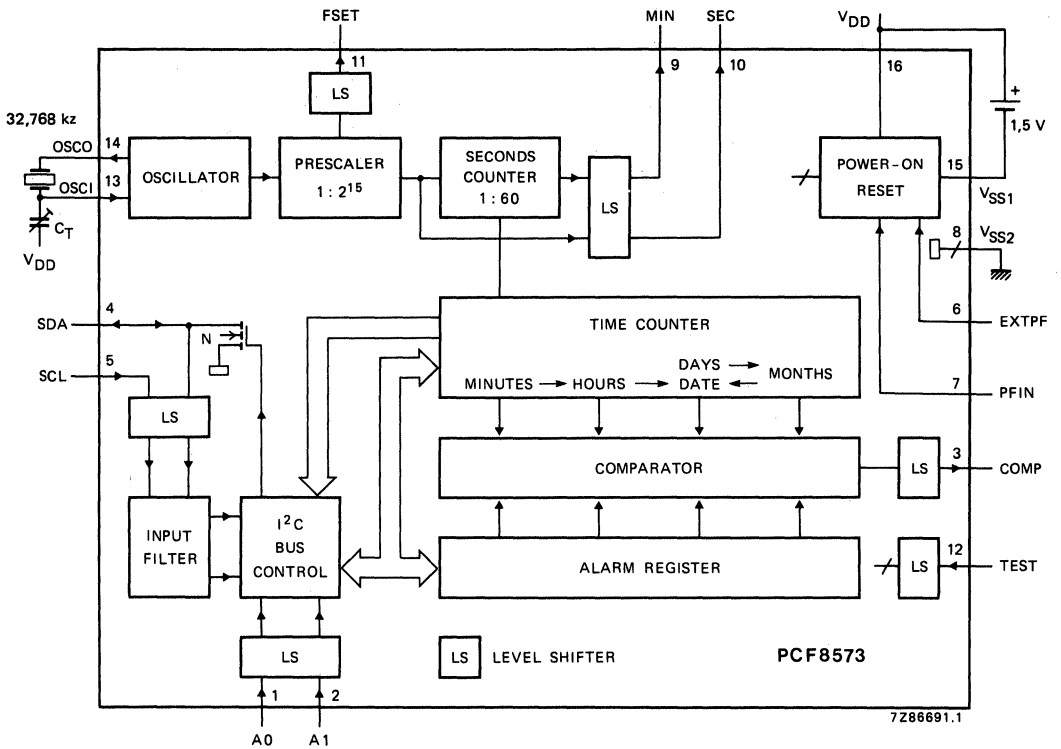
FSET
11
LS
MIN
SEC
9
10
$V_{DD}$
16
+
1,5 V
32,768 kz
OSCO
14
OSCI
13
$C_T$
$V_{DD}$
OSCILLATOR
PRESCALER
1 : $2^{15}$
SECONDS
COUNTER
1 : 60
LS
POWER-ON
RESET
15
$V_{SS1}$
8
$V_{SS2}$
SDA
4
N
SCL
5
TIME COUNTER
DAYS
MINUTES
HOURS
DATE
MONTHS
6
EXTPF
7
PFIN
LS
COMPARATOR
LS
3
COMP
INPUT
FILTER
$I^2C$
BUS
CONTROL
ALARM REGISTER
LS
12
TEST
LS
LS
LEVEL SHIFTER
PCF8573
1
2
A0
A1
7Z86691.1